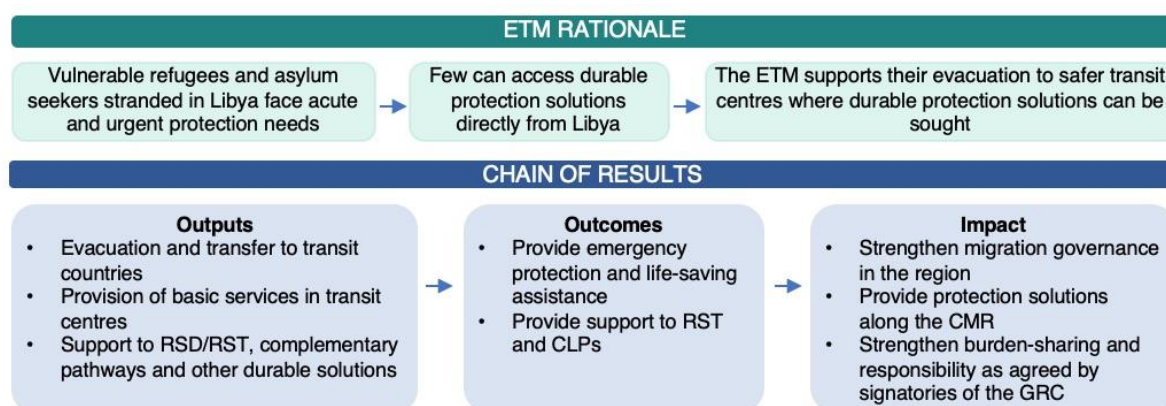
ETM RATIONALE

Vulnerable refugees and asylum seekers stranded in Libya face acute and urgent protection needs

Few can access durable protection solutions directly from Libya

The ETM supports their evacuation to safer transit centres where durable protection solutions can be sought

CHAIN OF RESULTS

Outputs
- Evacuation and transfer to transit countries
- Provision of basic services in transit centres
- Support to RSD/RST, complementary pathways and other durable solutions

Outcomes
- Provide emergency protection and life-saving assistance
- Provide support to RST and CLPs

Impact
- Strengthen migration governance in the region
- Provide protection solutions along the CMR
- Strengthen burden-sharing and responsibility as agreed by signatories of the GRC